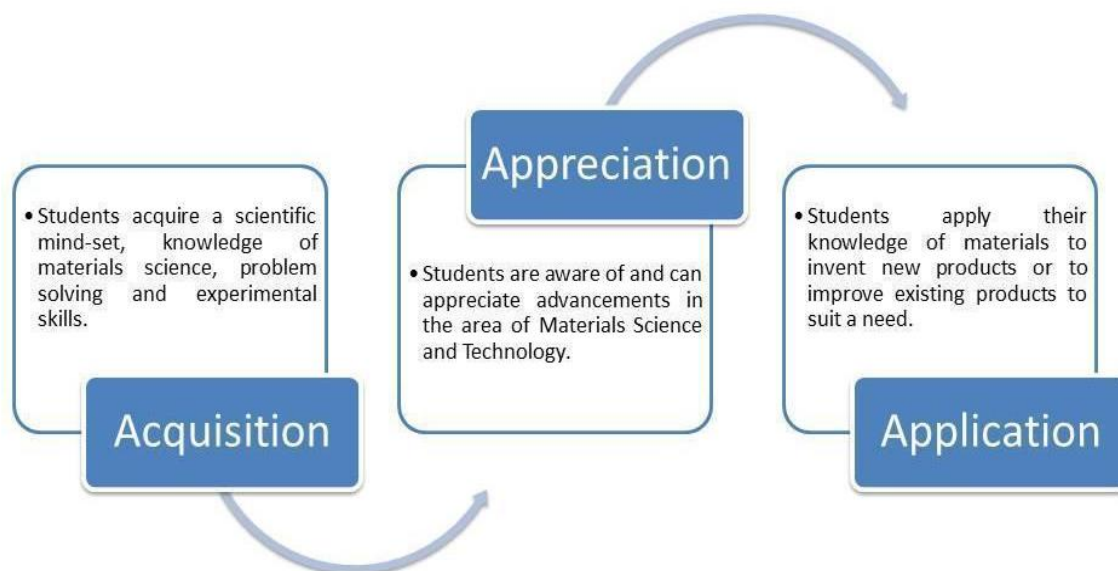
• Students acquire a scientific mind-set, knowledge of materials science, problem solving and experimental skills.

Acquisition

Appreciation

• Students are aware of and can appreciate advancements in the area of Materials Science and Technology.

• Students apply their knowledge of materials to invent new products or to improve existing products to suit a need.

Application